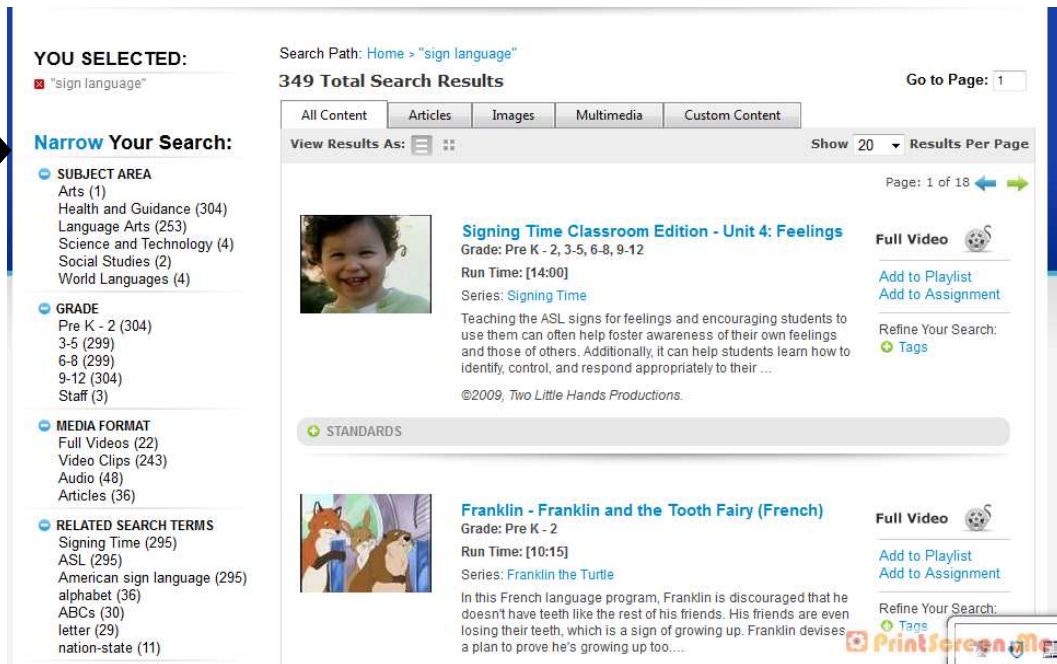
YOU SELECTED:
"sign language"

Narrow Your Search:

SUBJECT AREA
Arts (1)
Health and Guidance (304)
Language Arts (253)
Science and Technology (4)
Social Studies (2)
World Languages (4)

GRADE
Pre K - 2 (304)
3-5 (299)
6-8 (299)
9-12 (304)
Staff (3)

MEDIA FORMAT
Full Videos (22)
Video Clips (243)
Audio (48)
Articles (36)

RELATED SEARCH TERMS
Signing Time (295)
ASL (295)
American sign language (295)
alphabet (36)
ABCs (30)
letter (29)
nation-state (11)

Search Path: Home > "sign language"

349 Total Search Results

Go to Page: 1

All Content | Articles | Images | Multimedia | Custom Content

View Results As:

Show 20 Results Per Page

Page: 1 of 18

Signing Time Classroom Edition - Unit 4: Feelings
Grade: Pre K - 2, 3-5, 6-8, 9-12
Run Time: [14:00]
Series: Signing Time
Teaching the ASL signs for feelings and encouraging students to use them can often help foster awareness of their own feelings and those of others. Additionally, it can help students learn how to identify, control, and respond appropriately to their ...
©2009, Two Little Hands Productions.

Full Video
Add to Playlist
Add to Assignment
Refine Your Search:
Tags

STANDARDS

Franklin - Franklin and the Tooth Fairy (French)
Grade: Pre K - 2
Run Time: [10:15]
Series: Franklin the Turtle
In this French language program, Franklin is discouraged that he doesn't have teeth like the rest of his friends. His friends are even losing their teeth, which is a sign of growing up. Franklin devises a plan to prove he's growing up too....

Full Video
Add to Playlist
Add to Assignment
Refine Your Search:
Tags

PrintScreen.Me